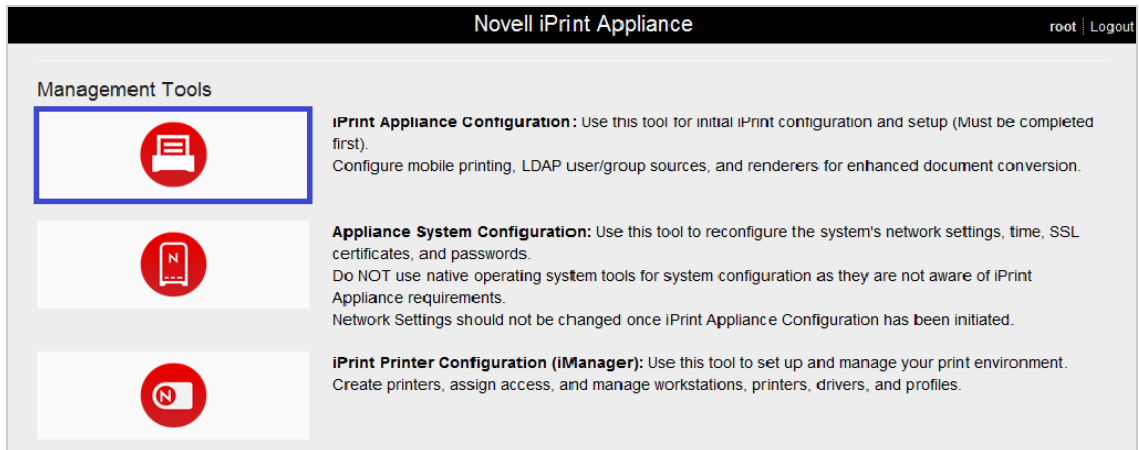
Novell iPrint Appliance

root | Logout

Management Tools

iPrint Appliance Configuration: Use this tool for initial iPrint configuration and setup (Must be completed first).
Configure mobile printing, LDAP user/group sources, and renderers for enhanced document conversion.

N

Appliance System Configuration: Use this tool to reconfigure the system's network settings, time, SSL certificates, and passwords.
Do NOT use native operating system tools for system configuration as they are not aware of iPrint Appliance requirements.
Network Settings should not be changed once iPrint Appliance Configuration has been initiated.

N

iPrint Printer Configuration (iManager): Use this tool to set up and manage your print environment.
Create printers, assign access, and manage workstations, printers, drivers, and profiles.